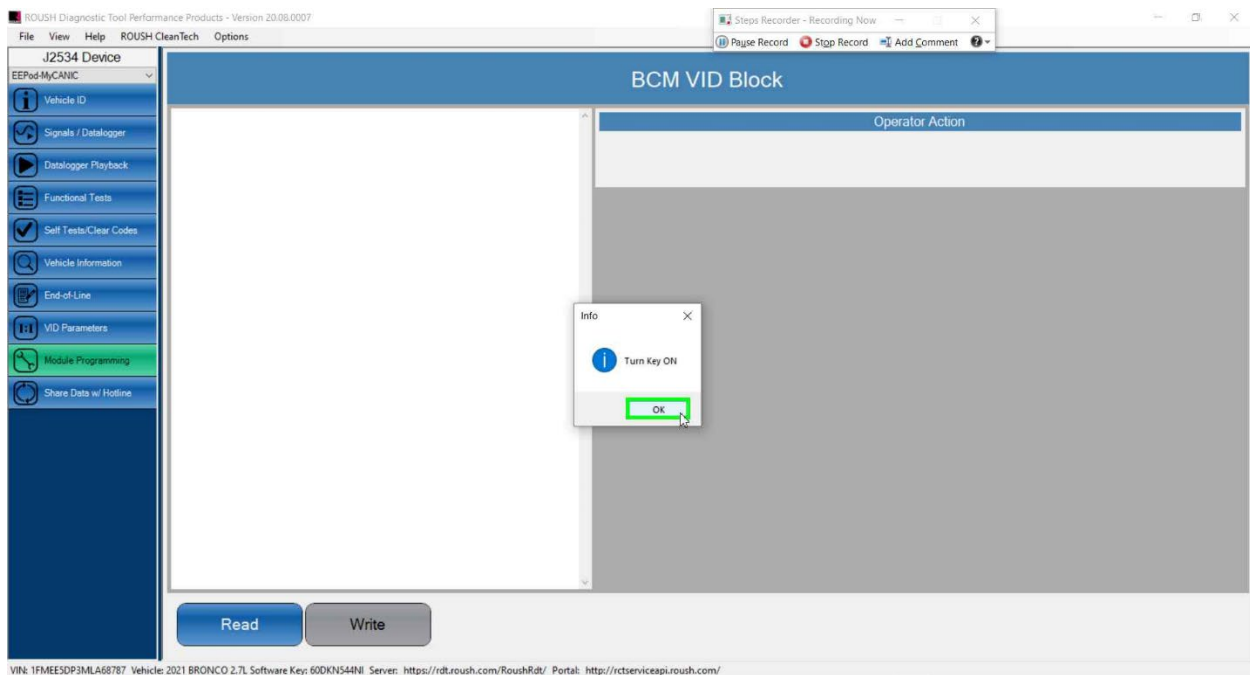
ROUSH Diagnostic Tool Performance Products - Version 20.08.0007

File View Help ROUSH CleanTech Options

Steps Recorder - Recording Now

Pause Record Stop Record Add Comment

J2534 Device

EEPod-MyCANIC

Vehicle ID

Signals / Datalogger

Datalogger Playback

Functional Tests

Self Tests/Clear Codes

Vehicle Information

End-of-Line

VID Parameters

Module Programming

Share Data w/ Hotline

BCM VID Block

Operator Action

Info

Turn Key ON

OK

Read

Write

VIN: 1FMEE5DP3MLA68787 Vehicle: 2021 BRONCO 2.7L Software Key: 60DKN544NI Server: https://rdt.roush.com/RoushRdt/ Portal: http://rctserviceapi.roush.com/